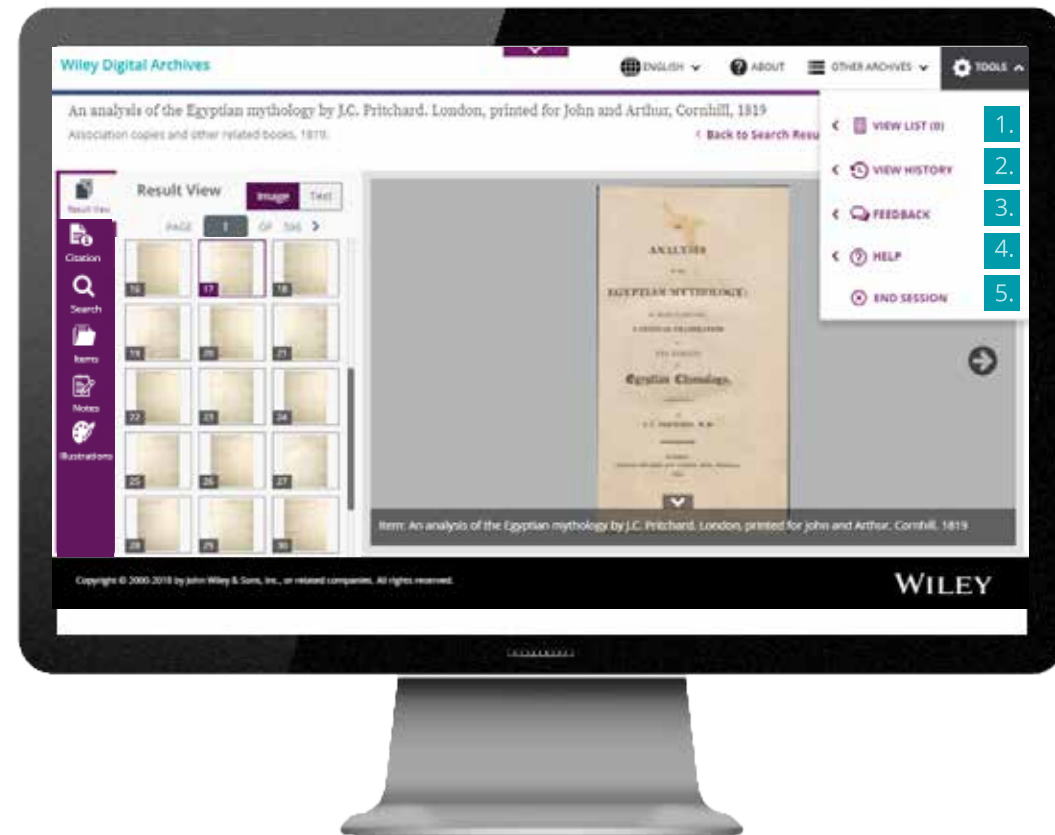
Wiley Digital Archives

ENGLISH ABOUT OTHER ARCHIVES TOOLS

An analysis of the Egyptian mythology by J.C. Pritchard. London, printed for John and Arthur, Cornhill, 1819

Association copies and other related books, 1819.

< Back to Search Resu

VIEW LIST (0) 1.

VIEW HISTORY 2.

FEEDBACK 3.

HELP 4.

END SESSION 5.

Result View

Citation

Search

Items

Notes

Illustrations

Result View

Image

Text

PAGE 1 OF 596

16 17 18
19 20 21
22 23 24
25 26 27
28 29 30

ANALYSIS

EGYPTIAN MYTHOLOGY:

Egyptian Chronology.

J.C. PRITCHARD, M.D.

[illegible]

Item: An analysis of the Egyptian mythology by J.C. Pritchard. London, printed for John and Arthur, Cornhill, 1819

Copyright © 2000-2018 by John Wiley & Sons, Inc., or related companies. All rights reserved.

WILEY